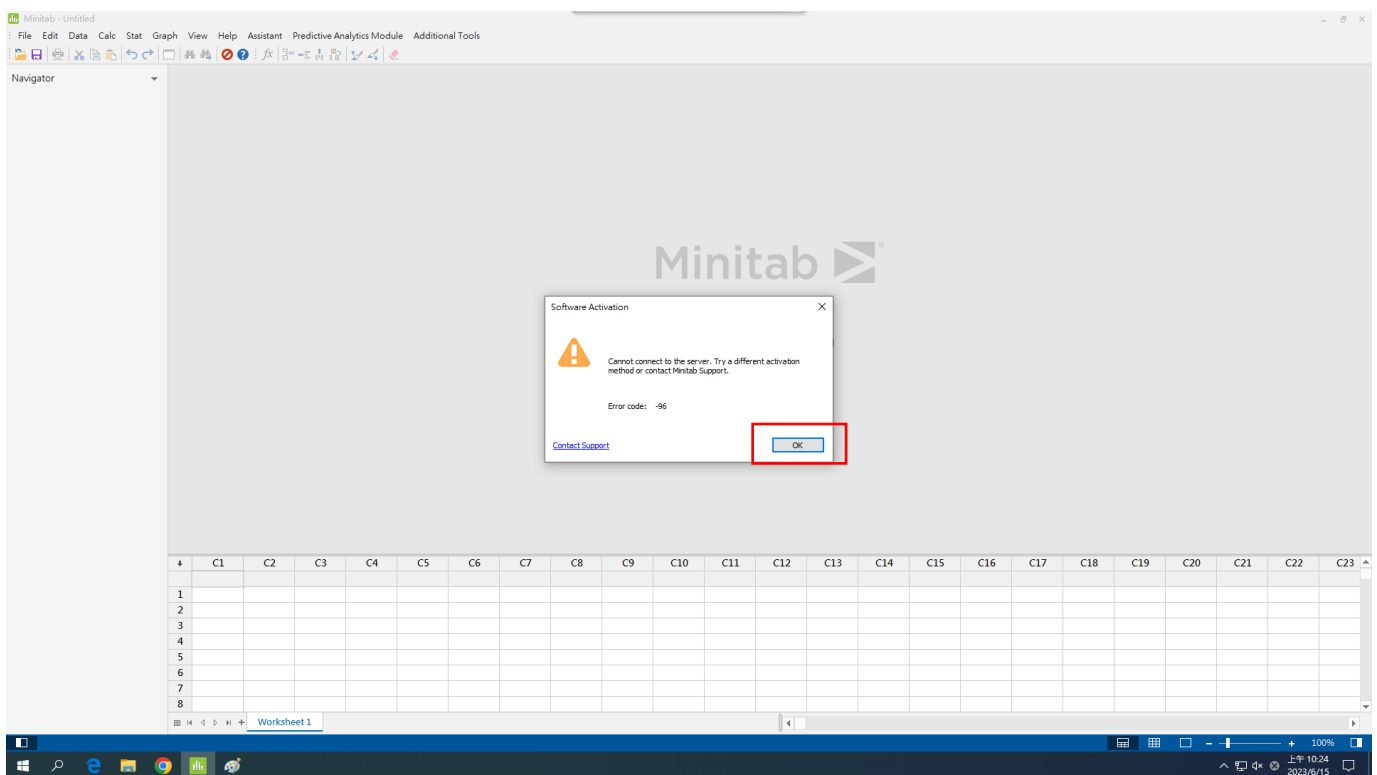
Minitab - Untitled

File Edit Data Calc Stat Graph View Help Assistant Predictive Analytics Module Additional Tools

Navigator

Minitab

Software Activation

Cannot connect to the server. Try a different activation method or contact Minitab Support.

Error code: -96

Contact Support

OK

| | C1 | C2 | C3 | C4 | C5 | C6 | C7 | C8 | C9 | C10 | C11 | C12 | C13 | C14 | C15 | C16 | C17 | C18 | C19 | C20 | C21 | C22 | C23 |
|---|---|---|---|---|---|---|---|---|---|---|---|---|---|---|---|---|---|---|---|---|---|---|---|
| | | | | | | | | | | | | | | | | | | | | | | | |
| 1 | | | | | | | | | | | | | | | | | | | | | | | |
| 2 | | | | | | | | | | | | | | | | | | | | | | | |
| 3 | | | | | | | | | | | | | | | | | | | | | | | |
| 4 | | | | | | | | | | | | | | | | | | | | | | | |
| 5 | | | | | | | | | | | | | | | | | | | | | | | |
| 6 | | | | | | | | | | | | | | | | | | | | | | | |
| 7 | | | | | | | | | | | | | | | | | | | | | | | |
| 8 | | | | | | | | | | | | | | | | | | | | | | | |

Worksheet 1

100%

上午 10:24
2023/6/15